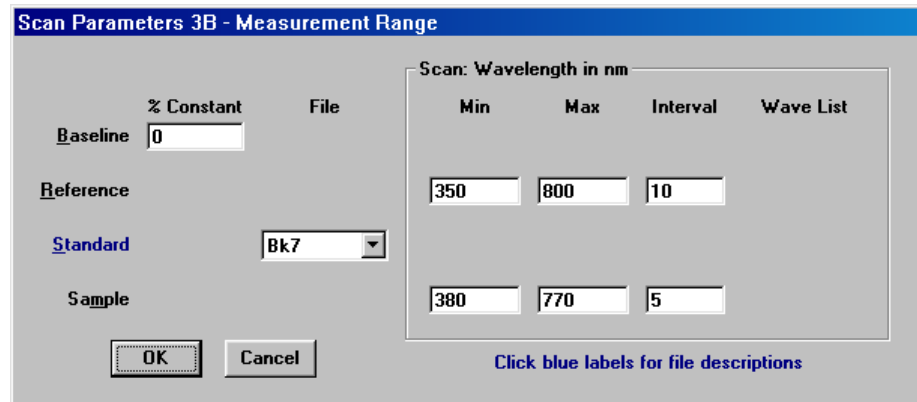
Scan Parameters 3B - Measurement Range

% Constant

File

Baseline 0

Reference

Standard Bk7

Sample

Scan: Wavelength in nm

| Min | Max | Interval | Wave List |
|---|---|---|---|
| 350 | 800 | 10 | |
| 380 | 770 | 5 | |

OK

Cancel

Click blue labels for file descriptions